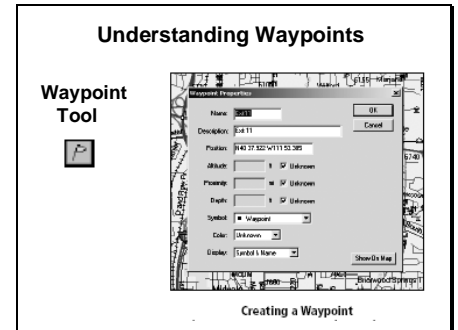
Understanding Waypoints

Waypoint Tool

Waypoint Properties

Name: Exit11

Description: Exit 11

Position: N40 37.922' W111 53.385

Altitude: ft Unknown

Proximity: mi Unknown

Depth: ft Unknown

Symbol: Waypoint

Color: Unknown

Display: Symbol & Name

OK

Cancel

Show On Map

Creating a Waypoint